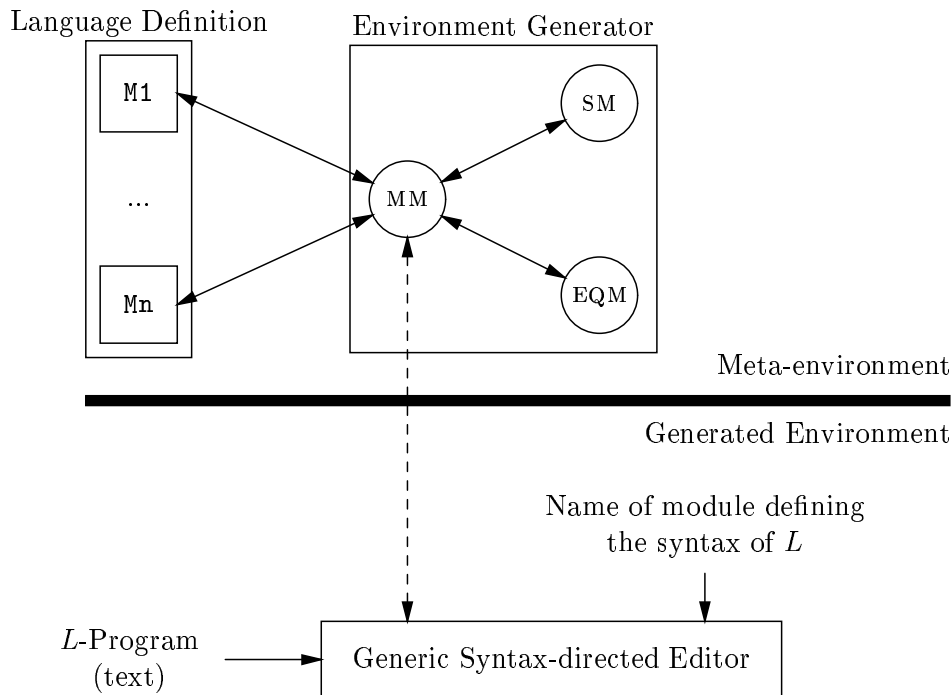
Language Definition

M1

...

Mn

Environment Generator

SM

MM

EQM

Meta-environment

Generated Environment

Name of module defining the syntax of $L$

$L$-Program (text)

Generic Syntax-directed Editor